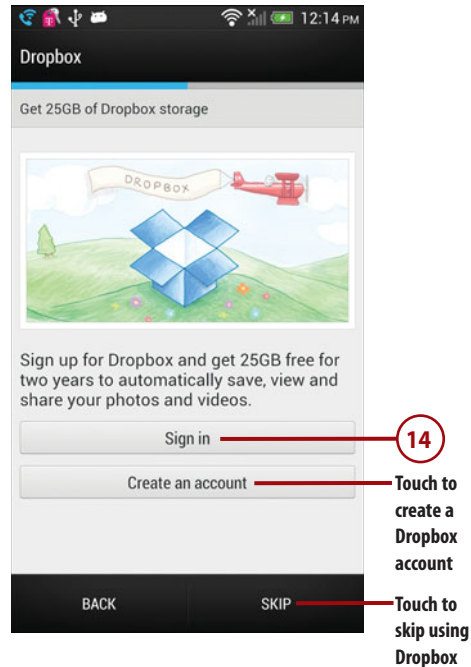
12:14 PM

Dropbox

Get 25GB of Dropbox storage

DROPBOX

Sign up for Dropbox and get 25GB free for two years to automatically save, view and share your photos and videos.

Sign in

14

Create an account

Touch to create a Dropbox account

BACK

SKIP

Touch to skip using Dropbox